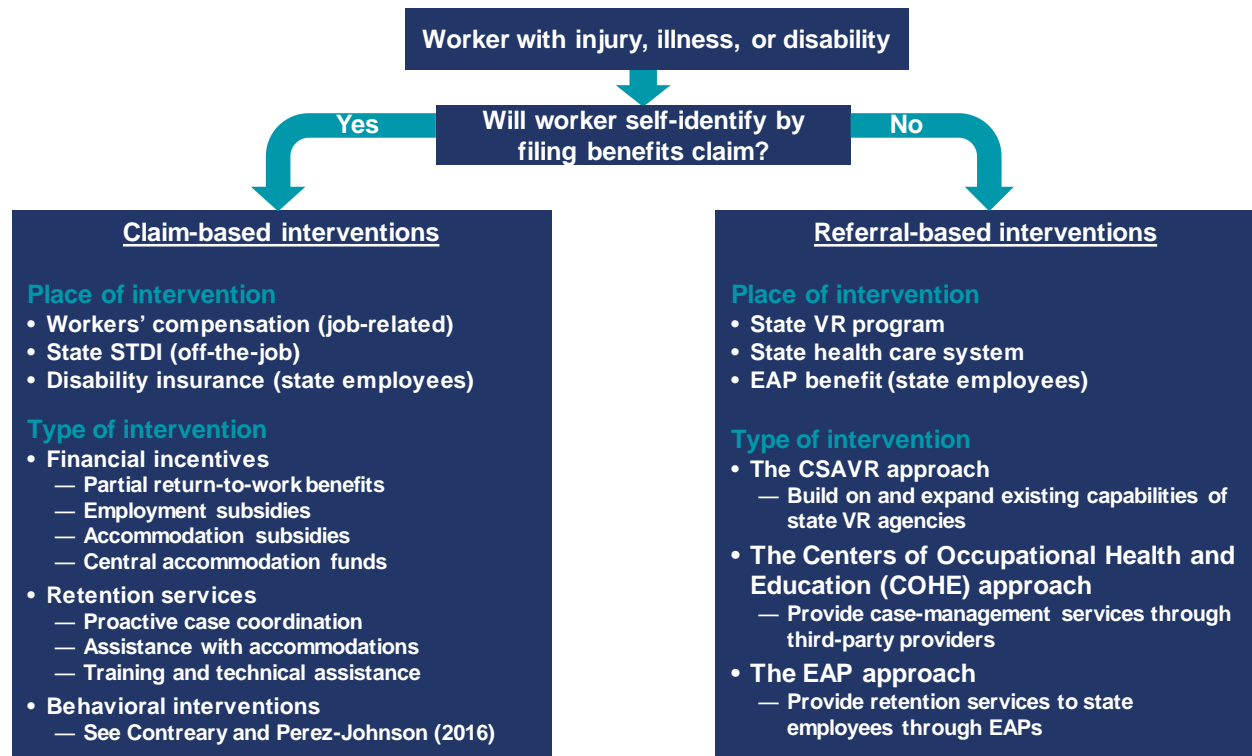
Worker with injury, illness, or disability

Will worker self-identify by filing benefits claim?

Yes

No

Claim-based interventions

Place of intervention
• Workers' compensation (job-related)
• State STDI (off-the-job)
• Disability insurance (state employees)

Type of intervention
• Financial incentives
— Partial return-to-work benefits
— Employment subsidies
— Accommodation subsidies
— Central accommodation funds
• Retention services
— Proactive case coordination
— Assistance with accommodations
— Training and technical assistance
• Behavioral interventions
— See Contreary and Perez-Johnson (2016)

Referral-based interventions

Place of intervention
• State VR program
• State health care system
• EAP benefit (state employees)

Type of intervention
• The CSAVR approach
— Build on and expand existing capabilities of state VR agencies
• The Centers of Occupational Health and Education (COHE) approach
— Provide case-management services through third-party providers
• The EAP approach
— Provide retention services to state employees through EAPs